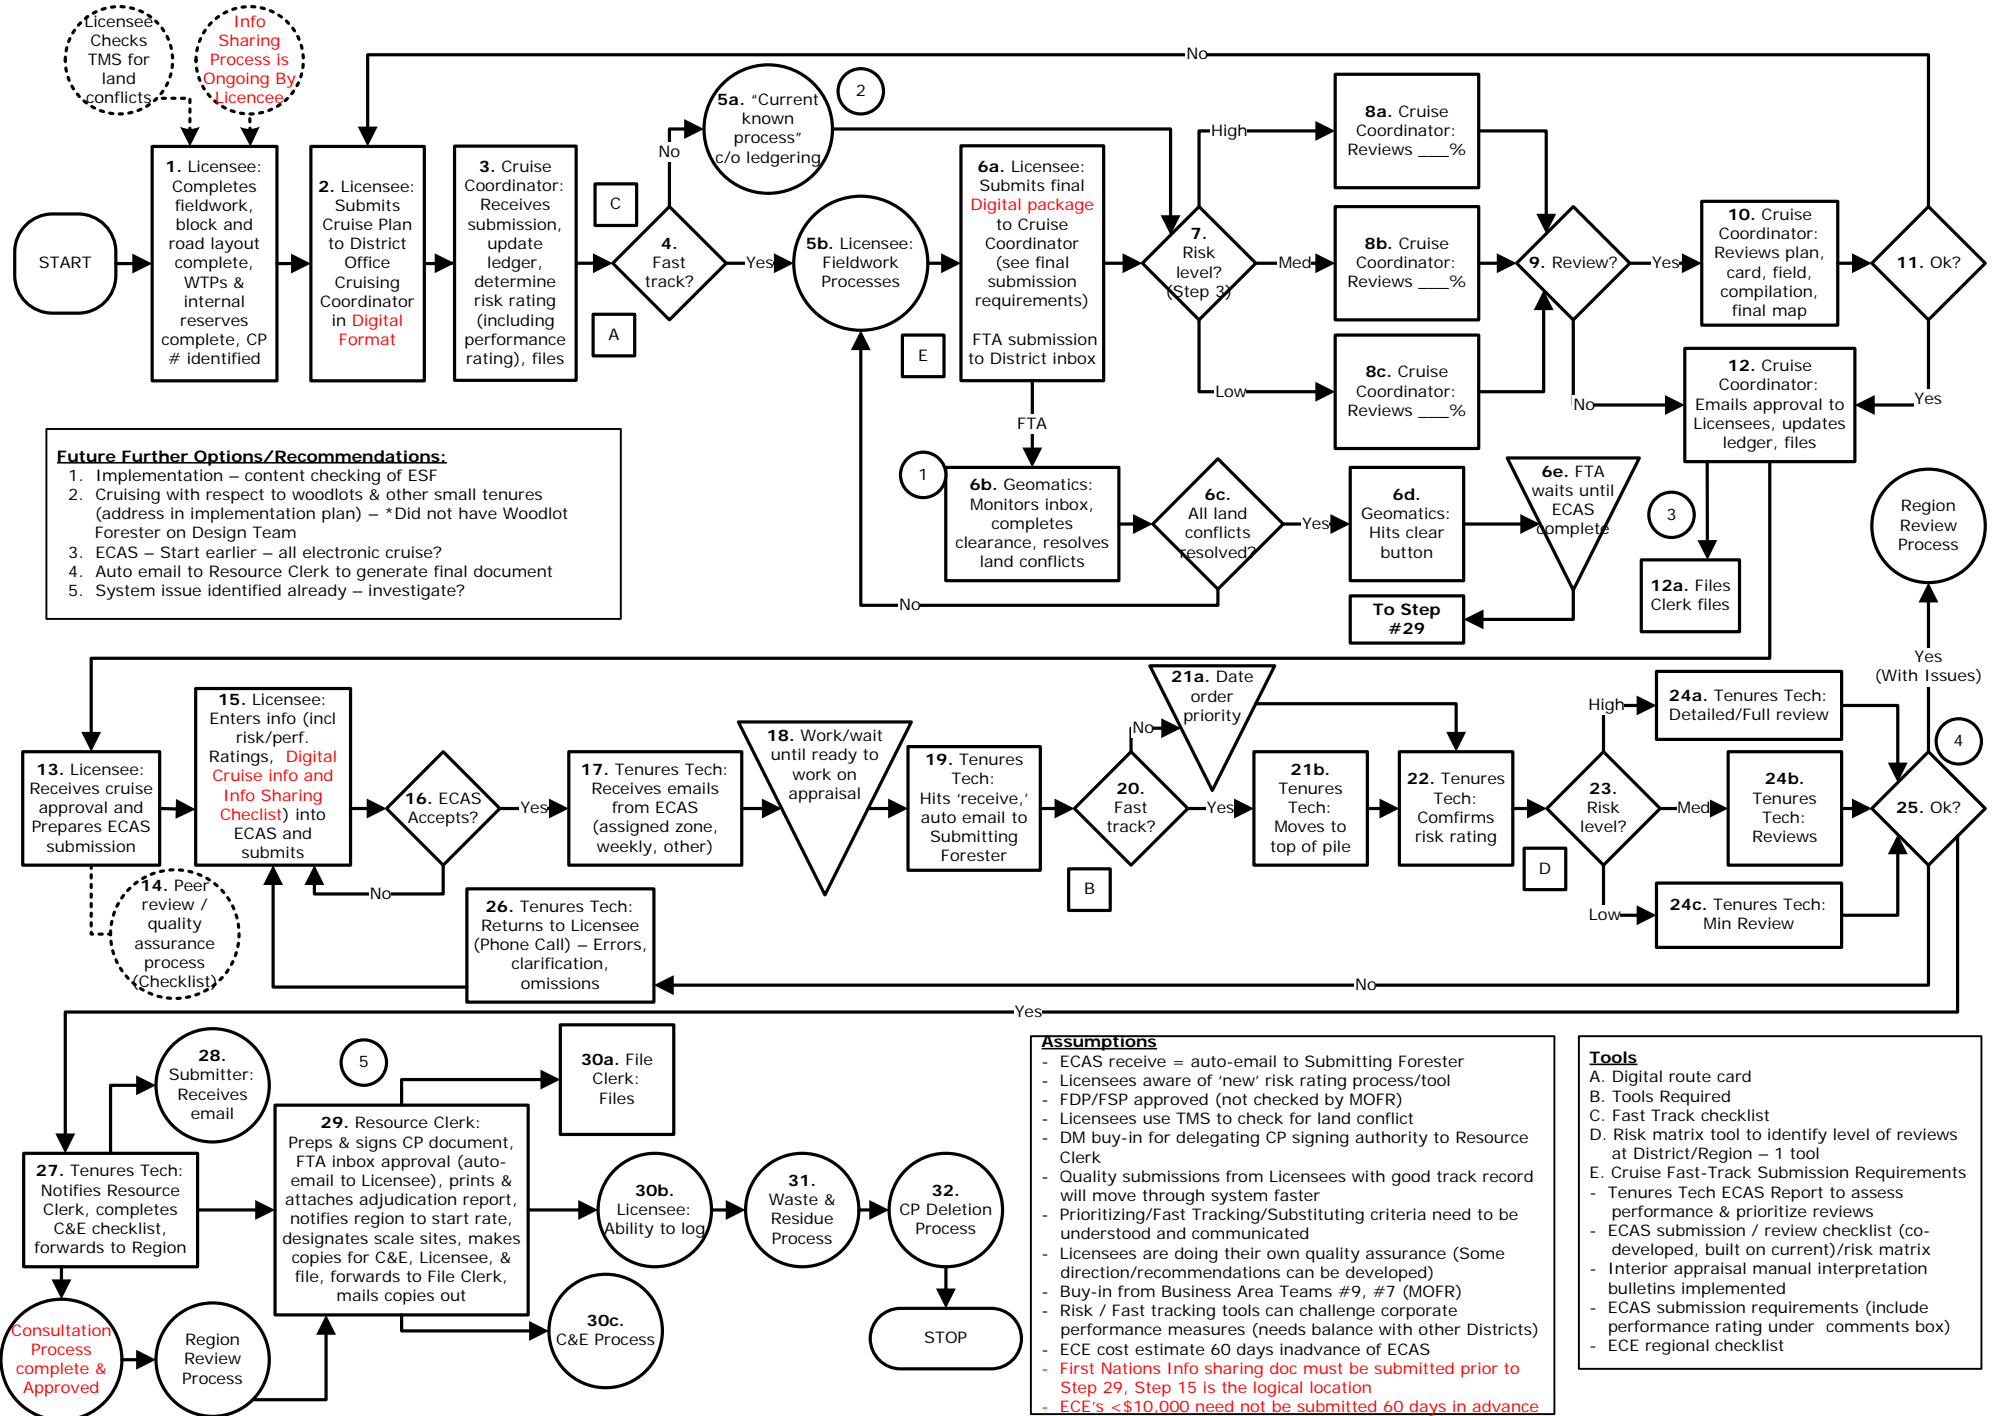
Licensee Checks TMS for land conflicts

Info Sharing Process is Ongoing By Licencee

No

2

5a. "Current known process" c/o ledgering

1. Licensee: Completes fieldwork, block and road layout complete, WTPs & internal reserves complete, CP # identified

2. Licensee: Submits Cruise Plan to District Office Cruising Coordinator in Digital Format

3. Cruise Coordinator: Receives submission, update ledger, determine risk rating (including performance rating), files

C

No

4. Fast track?

A

Yes

5b. Licensee: Fieldwork Processes

E

6a. Licensee: Submits final Digital package to Cruise Coordinator (see final submission requirements)

FTA submission to District inbox

High

7. Risk level? (Step 3)

Med

Low

8a. Cruise Coordinator: Reviews ___%

8b. Cruise Coordinator: Reviews ___%

8c. Cruise Coordinator: Reviews ___%

9. Review?

Yes

No

10. Cruise Coordinator: Reviews plan, card, field, compilation, final map

11. Ok?

Yes

12. Cruise Coordinator: Emails approval to Licensees, updates ledger, files

START

FTA

1

6b. Geomatics: Monitors inbox, completes clearance, resolves land conflicts

6c. All land conflicts resolved?

Yes

6d. Geomatics: Hits clear button

6e. FTA waits until ECAS complete

3

12a. Files Clerk files

To Step #29

No

Region Review Process

Yes (With Issues)

Future Further Options/Recommendations:
1. Implementation – content checking of ESF
2. Cruising with respect to woodlots & other small tenures (address in implementation plan) – *Did not have Woodlot Forester on Design Team
3. ECAS – Start earlier – all electronic cruise?
4. Auto email to Resource Clerk to generate final document
5. System issue identified already – investigate?

13. Licensee: Receives cruise approval and Prepares ECAS submission

14. Peer review / quality assurance process (Checklist)

15. Licensee: Enters info (incl risk/perf. Ratings, Digital Cruise info and Info Sharing Checklist) into ECAS and submits

16. ECAS Accepts?

Yes

No

17. Tenures Tech: Receives emails from ECAS (assigned zone, weekly, other)

18. Work/wait until ready to work on appraisal

19. Tenures Tech: Hits 'receive,' auto email to Submitting Forester

20. Fast track?

B

No

21a. Date order priority

Yes

21b. Tenures Tech: Moves to top of pile

22. Tenures Tech: Comfirms risk rating

D

High

23. Risk level?

Med

Low

24a. Tenures Tech: Detailed/Full review

24b. Tenures Tech: Reviews

24c. Tenures Tech: Min Review

4

25. Ok?

26. Tenures Tech: Returns to Licensee (Phone Call) – Errors, clarification, omissions

No

Yes

28. Submitter: Receives email

5

30a. File Clerk: Files

27. Tenures Tech: Notifies Resource Clerk, completes C&E checklist, forwards to Region

29. Resource Clerk: Preps & signs CP document, FTA inbox approval (auto-email to Licensee), prints & attaches adjudication report, notifies region to start rate, designates scale sites, makes copies for C&E, Licensee, & file, forwards to File Clerk, mails copies out

30b. Licensee: Ability to log

31. Waste & Residue Process

32. CP Deletion Process

STOP

30c. C&E Process

Consultation Process complete & Approved

Region Review Process

Assumptions
- ECAS receive = auto-email to Submitting Forester
- Licensees aware of 'new' risk rating process/tool
- FDP/FSP approved (not checked by MOFR)
- Licensees use TMS to check for land conflict
- DM buy-in for delegating CP signing authority to Resource Clerk
- Quality submissions from Licensees with good track record will move through system faster
- Prioritizing/Fast Tracking/Substituting criteria need to be understood and communicated
- Licensees are doing their own quality assurance (Some direction/recommendations can be developed)
- Buy-in from Business Area Teams #9, #7 (MOFR)
- Risk / Fast tracking tools can challenge corporate performance measures (needs balance with other Districts)
- ECE cost estimate 60 days inadvance of ECAS
- First Nations Info sharing doc must be submitted prior to Step 29, Step 15 is the logical location
- ECE's <$10,000 need not be submitted 60 days in advance

Tools
A. Digital route card
B. Tools Required
C. Fast Track checklist
D. Risk matrix tool to identify level of reviews at District/Region – 1 tool
E. Cruise Fast-Track Submission Requirements
- Tenures Tech ECAS Report to assess performance & prioritize reviews
- ECAS submission / review checklist (co-developed, built on current)/risk matrix
- Interior appraisal manual interpretation bulletins implemented
- ECAS submission requirements (include performance rating under comments box)
- ECE regional checklist